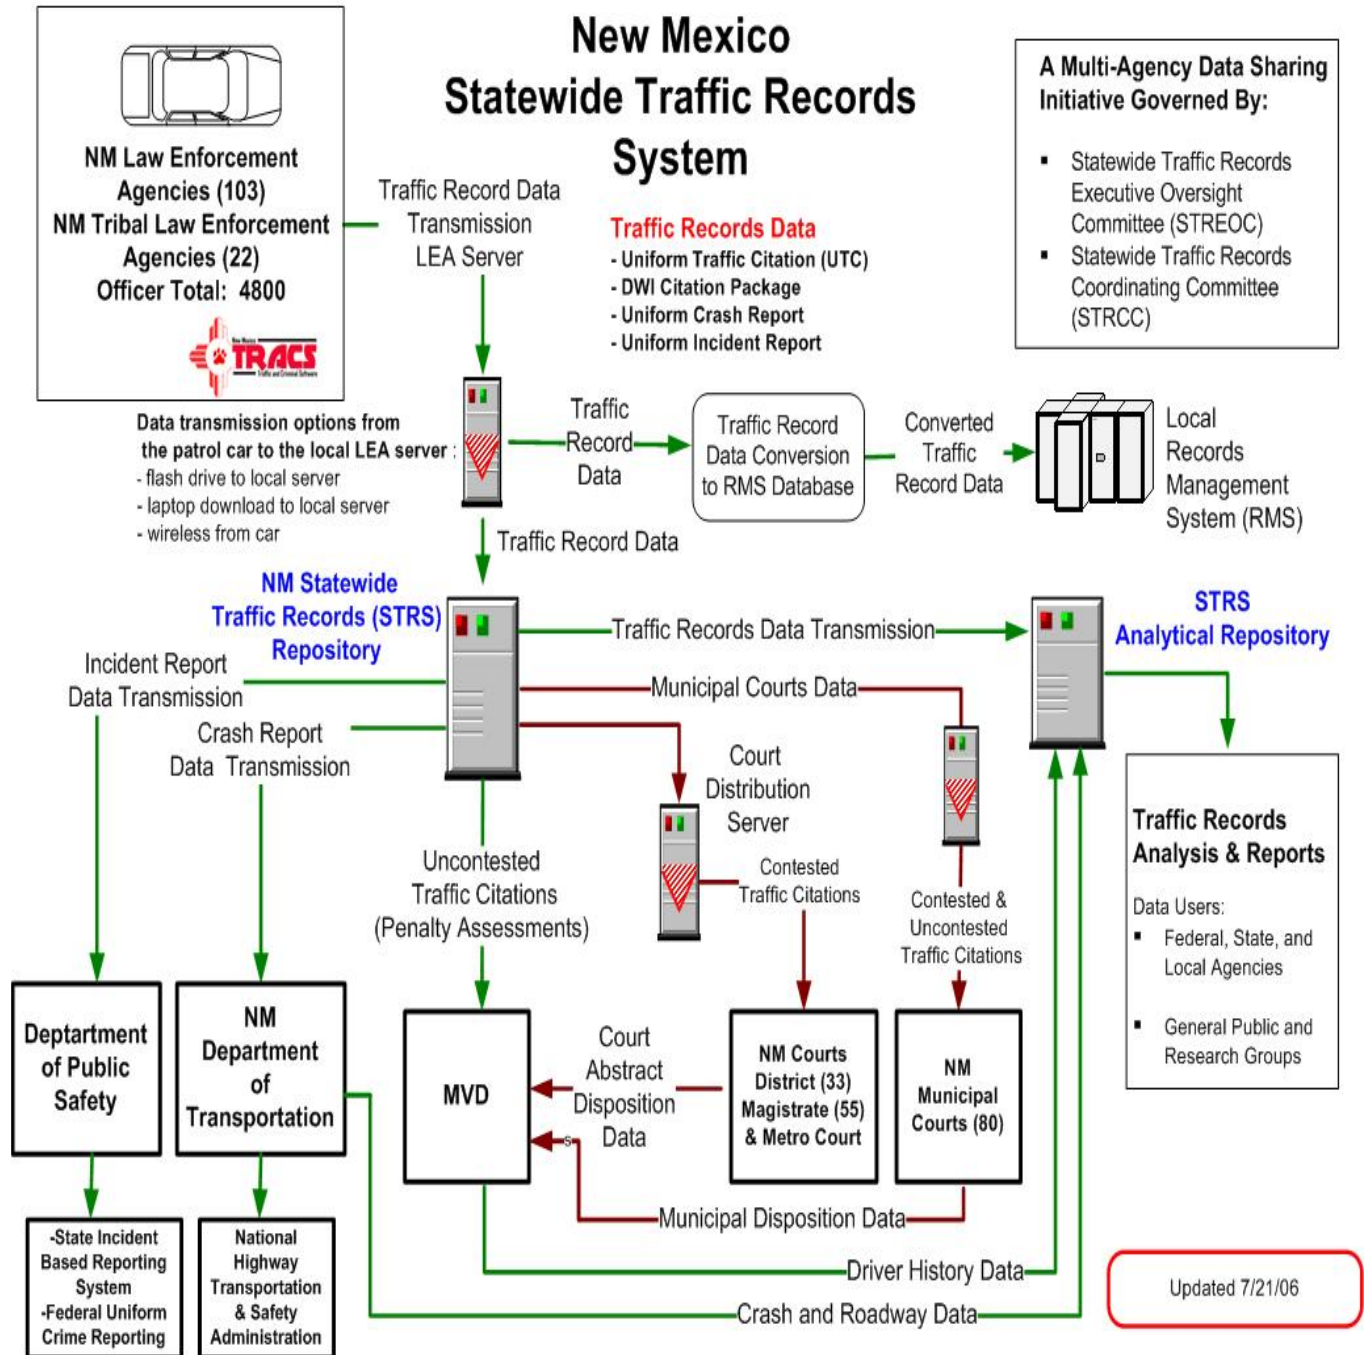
New Mexico
Statewide Traffic Records System

NM Law Enforcement Agencies (103)
NM Tribal Law Enforcement Agencies (22)
Officer Total: 4800

TRACS

A Multi-Agency Data Sharing Initiative Governed By:
- Statewide Traffic Records Executive Oversight Committee (STREOC)
- Statewide Traffic Records Coordinating Committee (STRCC)

Traffic Record Data Transmission LEA Server

Traffic Records Data
- Uniform Traffic Citation (UTC)
- DWI Citation Package
- Uniform Crash Report
- Uniform Incident Report

Data transmission options from the patrol car to the local LEA server :
- flash drive to local server
- laptop download to local server
- wireless from car

Traffic Record Data

Traffic Record Data Conversion to RMS Database

Converted Traffic Record Data

Local Records Management System (RMS)

Traffic Record Data

NM Statewide Traffic Records (STRS) Repository

Traffic Records Data Transmission

STRS Analytical Repository

Incident Report Data Transmission

Municipal Courts Data

Crash Report Data Transmission

Court Distribution Server

Traffic Records Analysis & Reports

Data Users:
- Federal, State, and Local Agencies
- General Public and Research Groups

Uncontested Traffic Citations (Penalty Assessments)

Contested Traffic Citations

Contested & Uncontested Traffic Citations

Deptartment of Public Safety

NM Department of Transportation

MVD

Court Abstract Disposition Data

NM Courts District (33) Magistrate (55) & Metro Court

NM Municipal Courts (80)

Municipal Disposition Data

-State Incident Based Reporting System
-Federal Uniform Crime Reporting

National Highway Transportation & Safety Administration

Driver History Data

Crash and Roadway Data

Updated 7/21/06